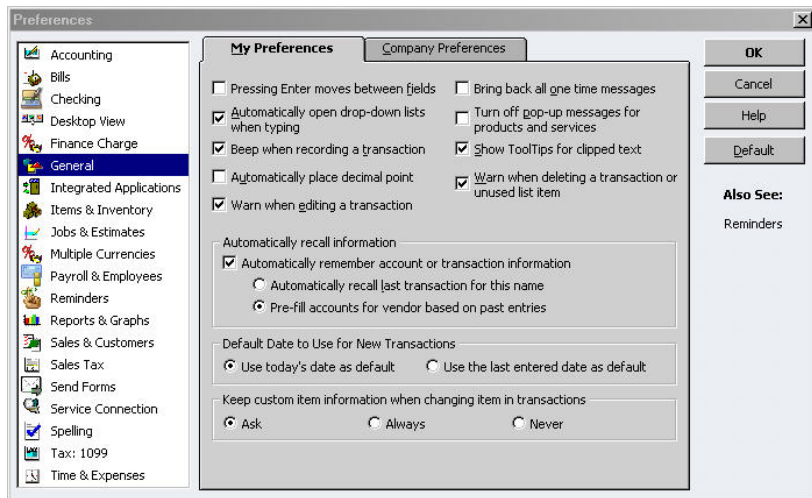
Preferences

Accounting
Bills
Checking
Desktop View
Finance Charge
General
Integrated Applications
Items & Inventory
Jobs & Estimates
Multiple Currencies
Payroll & Employees
Reminders
Reports & Graphs
Sales & Customers
Sales Tax
Send Forms
Service Connection
Spelling
Tax: 1099
Time & Expenses

My Preferences
Company Preferences

☐ Pressing Enter moves between fields
☑ Automatically open drop-down lists when typing
☑ Beep when recording a transaction
☐ Automatically place decimal point
☑ Warn when editing a transaction
☐ Bring back all one time messages
☐ Turn off pop-up messages for products and services
☑ Show ToolTips for clipped text
☑ Warn when deleting a transaction or unused list item

Automatically recall information
☑ Automatically remember account or transaction information
○ Automatically recall last transaction for this name
● Pre-fill accounts for vendor based on past entries

Default Date to Use for New Transactions
● Use today's date as default
○ Use the last entered date as default

Keep custom item information when changing item in transactions
● Ask
○ Always
○ Never

OK
Cancel
Help
Default

Also See:
Reminders